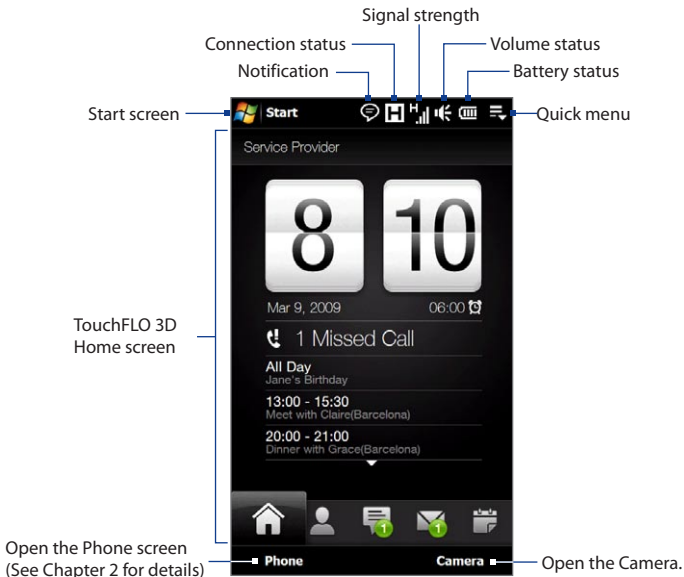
Signal strength

Connection status

Volume status

Notification

Battery status

Start screen

Start

Quick menu

Service Provider

8

10

Mar 9, 2009

06:00

TouchFLO 3D Home screen

1 Missed Call

All Day
Jane's Birthday

13:00 - 15:30
Meet with Claire(Barcelona)

20:00 - 21:00
Dinner with Grace(Barcelona)

1

1

Open the Phone screen (See Chapter 2 for details)

Phone

Camera

Open the Camera.